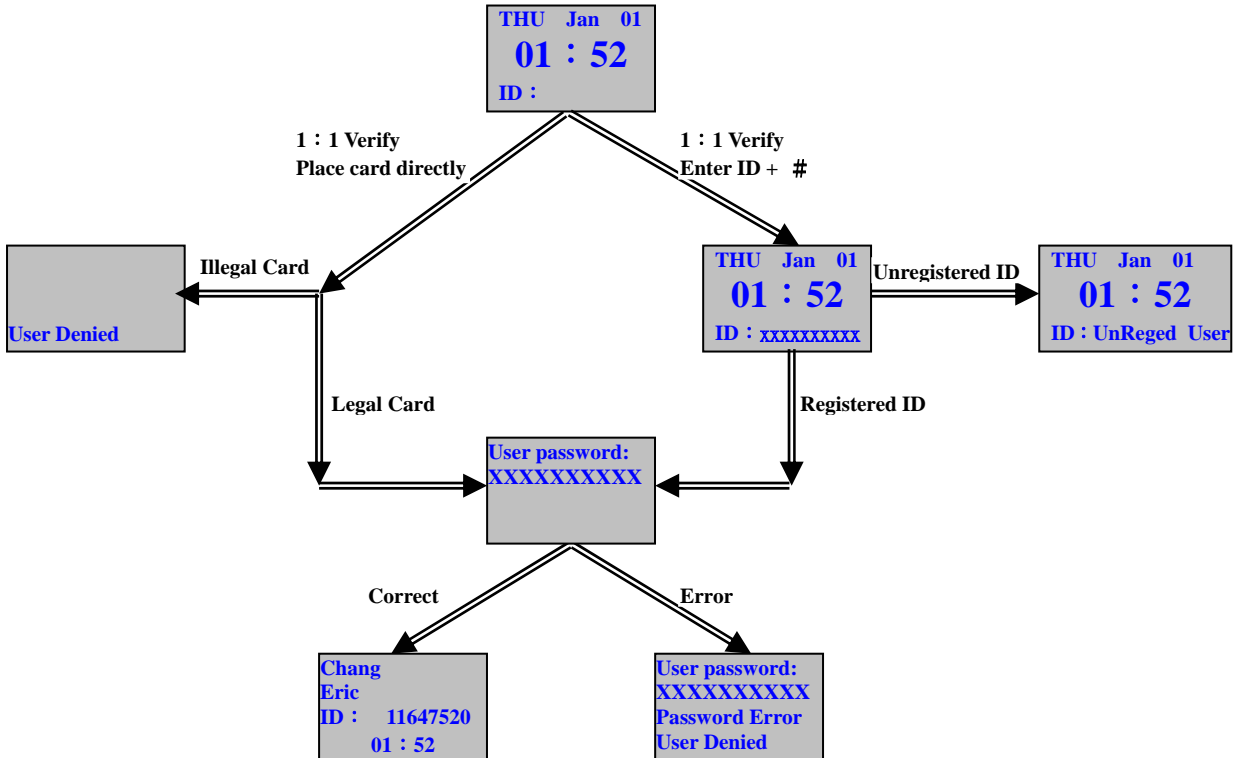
THU Jan 01
01：52
ID：

1：1 Verify
Place card directly

1：1 Verify
Enter ID + #

Illegal Card

User Denied

THU Jan 01
01：52
ID：xxxxxxxxxx

Unregistered ID

THU Jan 01
01：52
ID：UnReged User

Legal Card

Registered ID

User password:
XXXXXXXXXX

Correct

Error

Chang
Eric
ID： 11647520
01：52

User password:
XXXXXXXXXX
Password Error
User Denied